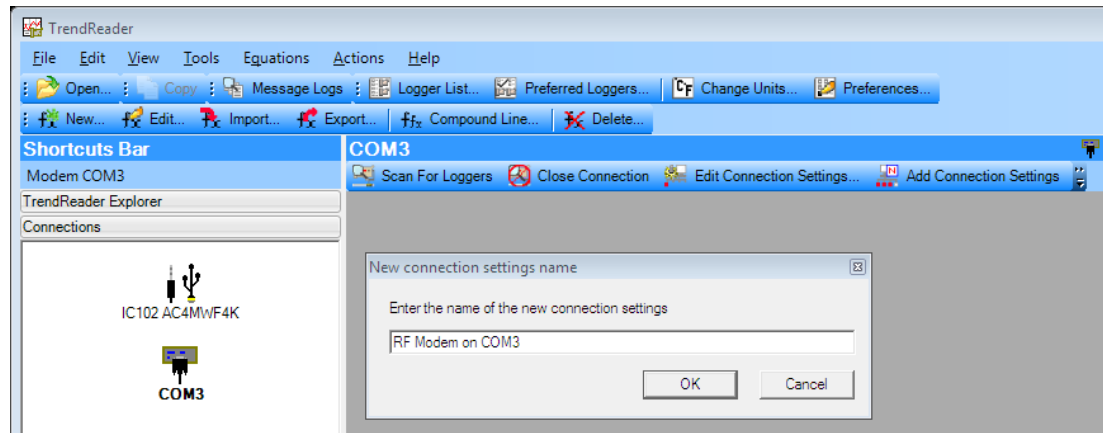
TrendReader

File Edit View Tools Equations Actions Help

Open... Copy Message Logs Logger List... Preferred Loggers... Change Units... Preferences...

New... Edit... Import... Export... Compound Line... Delete...

Shortcuts Bar

Modem COM3

TrendReader Explorer

Connections

IC102 AC4MWF4K

COM3

COM3

Scan For Loggers Close Connection Edit Connection Settings... Add Connection Settings

New connection settings name

Enter the name of the new connection settings

RF Modem on COM3

OK Cancel